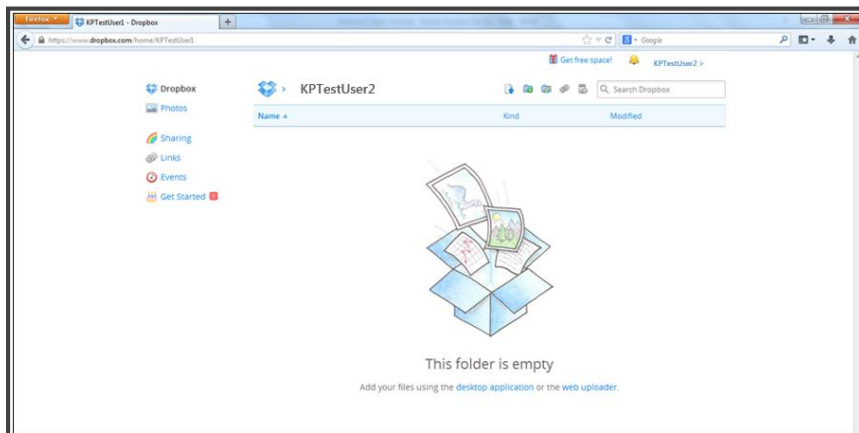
Firefox

KPTestUser1 - Dropbox

+

https://www.dropbox.com/home/KPTestUser1

Google

Get free space!

KPTestUser2 >

Dropbox

Photos

Sharing

Links

Events

Get Started

KPTestUser2

Search Dropbox

| Name ▲ | Kind | Modified |
|---|---|---|

This folder is empty

Add your files using the desktop application or the web uploader.